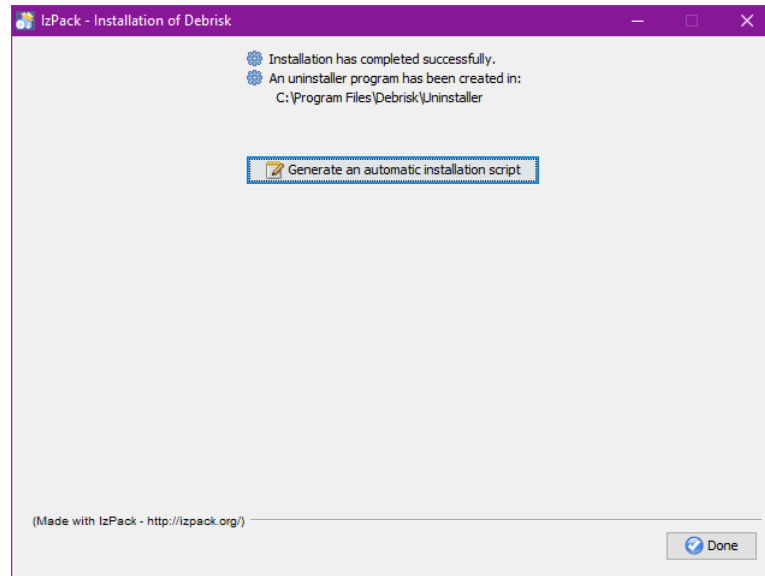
IzPack - Installation of Debrisk

Installation has completed successfully.
An uninstaller program has been created in:
C:\Program Files\Debrisk\Uninstaller

Generate an automatic installation script

(Made with IzPack - http://izpack.org/)

Done